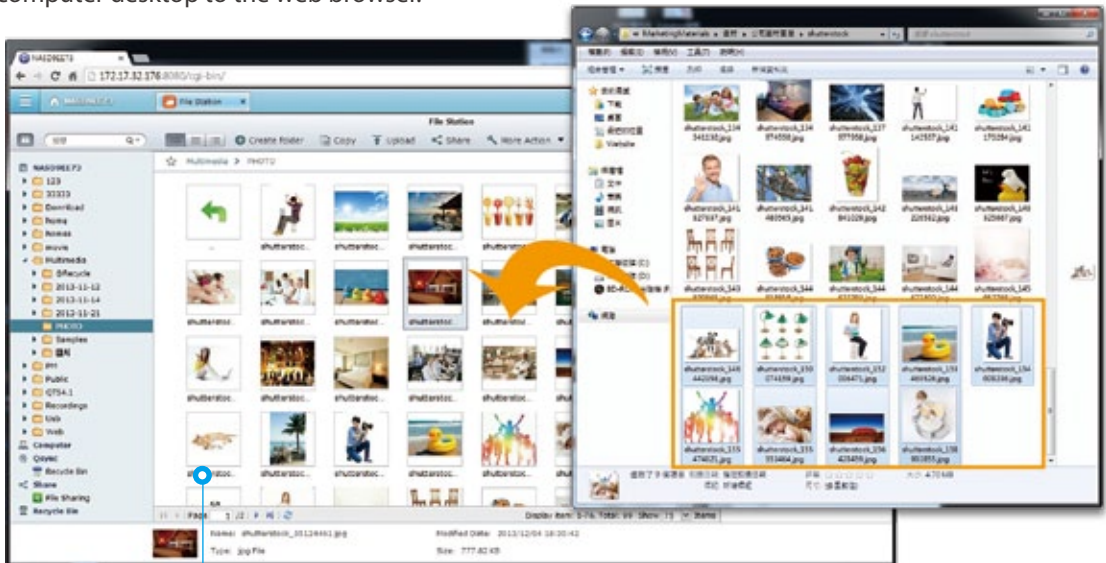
computer desktop to the web browser.

NAS09EE73

172.17.32.176:8080/cgi-bin/

File Station

File Station

Create folder Copy Upload Share More Action

Multimedia > PHOTO

NAS09EE73
123
33333
Download
home
homes
movie
Multimedia
@Recycle
2013-11-12
2013-11-14
2013-11-21
PHOTO
Samples
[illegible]
pm
Public
QTS4.1
Recordings
Usb
Web
Computer
Qsync
Recycle Bin
Share
File Sharing
Recycle Bin

shutterstoc..

Page 1 /2

Display item: 1-76, Total: 99 Show 75 Items

Name: shutterstock_20124461.jpg
Type: jpg File
Modified Date: 2013/12/04 18:30:42
Size: 777.82 KB

MarketingMaterials > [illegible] > shutterstock

Website

shutterstock_134 346330.jpg
shutterstock_134 874556.jpg
shutterstock_137 877958.jpg
shutterstock_141 142557.jpg
shutterstock_141 170284.jpg
shutterstock_141 827937.jpg
shutterstock_141 480965.jpg
shutterstock_142 841028.jpg
shutterstock_143 226562.jpg
shutterstock_149 825887.jpg
shutterstock_143
shutterstock_144
shutterstock_144
shutterstock_148 442098.jpg
shutterstock_150 074358.jpg
shutterstock_152 006471.jpg
shutterstock_153 465628.jpg
shutterstock_154 608336.jpg
shutterstock_155 474025.jpg
shutterstock_155 553464.jpg
shutterstock_156 777.85.jpg
shutterstock_158 900855.jpg

4.70 MB